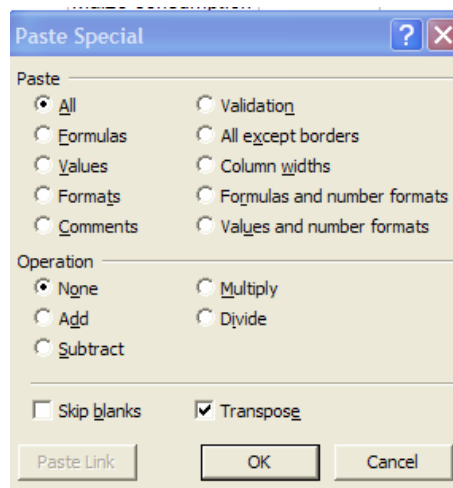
Paste Special

Paste
All
Formulas
Values
Formats
Comments
Validation
All except borders
Column widths
Formulas and number formats
Values and number formats

Operation
None
Add
Subtract
Multiply
Divide

Skip blanks
Transpose

Paste Link
OK
Cancel